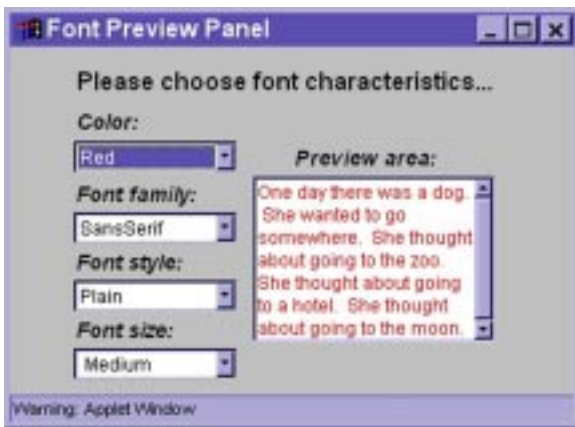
Font Preview Panel

Please choose font characteristics...

Color:

Red

Font family:

SansSerif

Font style:

Plain

Font size:

Medium

Preview area:

One day there was a dog. She wanted to go somewhere. She thought about going to the zoo. She thought about going to a hotel. She thought about going to the moon.

Warning: Applet Window